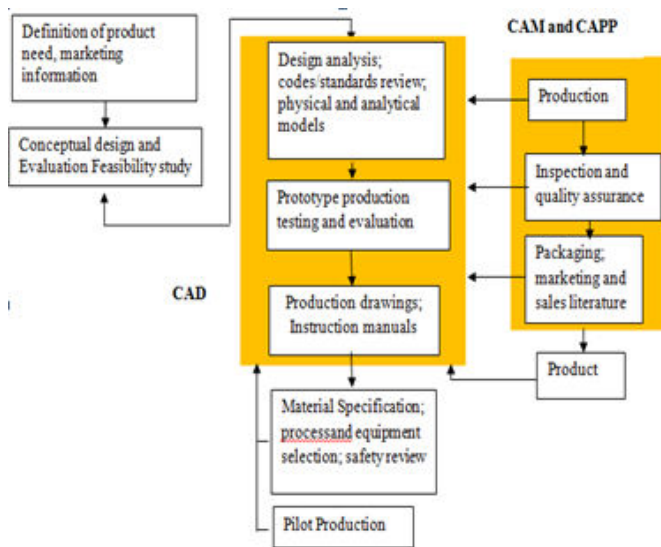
Definition of product need, marketing information

Conceptual design and Evaluation Feasibility study

Design analysis; codes/standards review; physical and analytical models

Prototype production testing and evaluation

CAD

Production drawings; Instruction manuals

CAM and CAPP

Production

Inspection and quality assurance

Packaging; marketing and sales literature

Product

Material Specification; processand equipment selection; safety review

Pilot Production